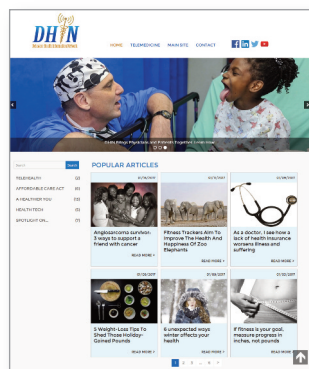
DHIN

HOME TELEMEDICINE MAIN SITE CONTACT

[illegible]

Search Search

TELEHEALTH (12)
AFFORDABLE CARE ACT (6)
A HEALTHIER YOU (13)
HEALTH TECH (5)
SPOTLIGHT ON... (7)

POPULAR ARTICLES

01/06/2017
Angiosarcoma survivor, 3 ways to support a friend with cancer
READ MORE >

01/06/2017
Fitness Trackers Aim To Improve The Health And Happiness Of Zoo Elephants
READ MORE >

01/06/2017
As a doctor, I see how a lack of health insurance worsens illness and suffering
READ MORE >

01/06/2017
5 Weight-Loss Tips To Shed Those Holiday-Gained Pounds
READ MORE >

01/06/2017
6 unexpected ways winter affects your health
READ MORE >

01/06/2017
If fitness is your goal, measure progress in inches, not pounds
READ MORE >

1 2 3 ... 6 >